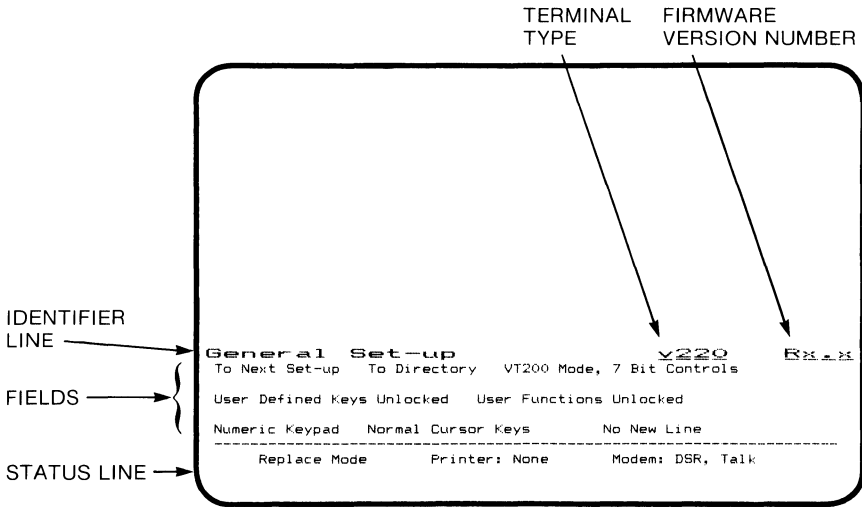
TERMINAL TYPE

FIRMWARE VERSION NUMBER

IDENTIFIER LINE

FIELDS

STATUS LINE

General Set-up V220 Rx.x

To Next Set-up To Directory VT200 Mode, 7 Bit Controls

User Defined Keys Unlocked User Functions Unlocked

Numeric Keypad Normal Cursor Keys No New Line

Replace Mode Printer: None Modem: DSR, Talk